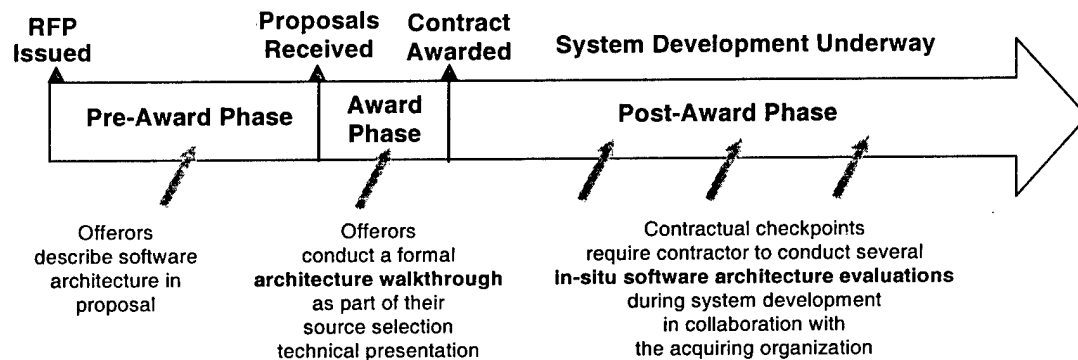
RFP Issued

Proposals Received

Contract Awarded

System Development Underway

Pre-Award Phase

Award Phase

Post-Award Phase

Offerors describe software architecture in proposal

Offerors conduct a formal **architecture walkthrough** as part of their source selection technical presentation

Contractual checkpoints require contractor to conduct several **in-situ software architecture evaluations** during system development in collaboration with the acquiring organization